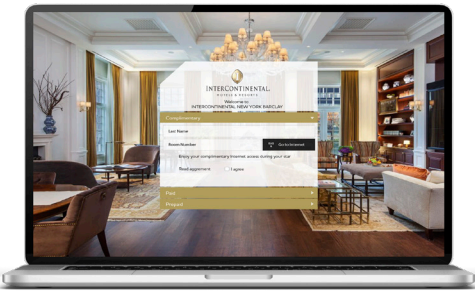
INTERCONTINENTAL
HOTELS & RESORTS
Welcome to
INTERCONTINENTAL NEW YORK BARCLAY

Complimentary
Last Name
Room Number
Go to Internet
Enjoy your complimentary Internet access during your stay
Read agreement
I agree

Paid
Prepaid